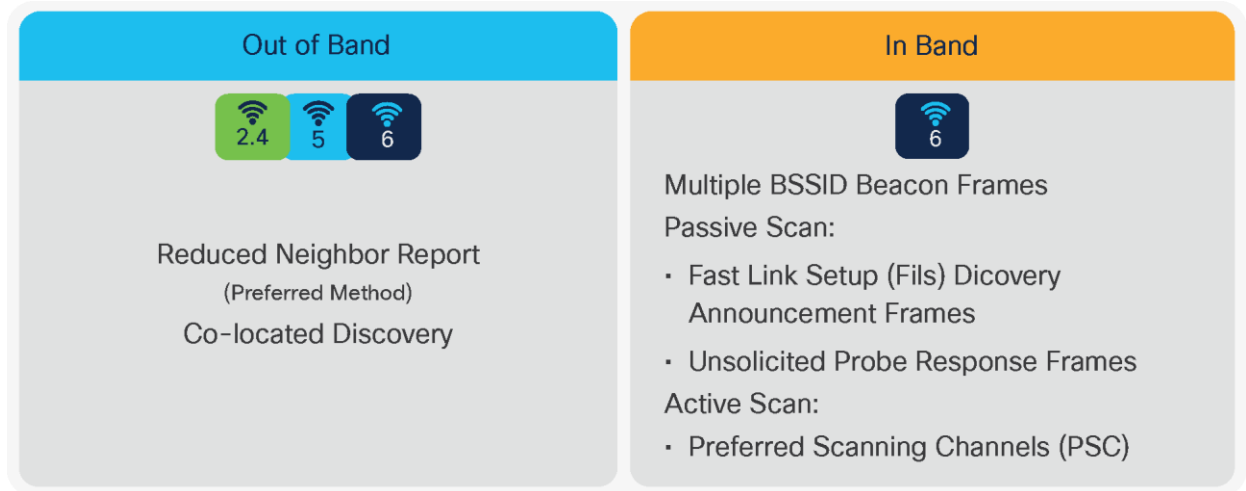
Out of Band

2.4
5
6

Reduced Neighbor Report
(Preferred Method)
Co-located Discovery

In Band

6

Multiple BSSID Beacon Frames
Passive Scan:
- Fast Link Setup (Fils) Dicovery Announcement Frames
- Unsolicited Probe Response Frames
Active Scan:
- Preferred Scanning Channels (PSC)